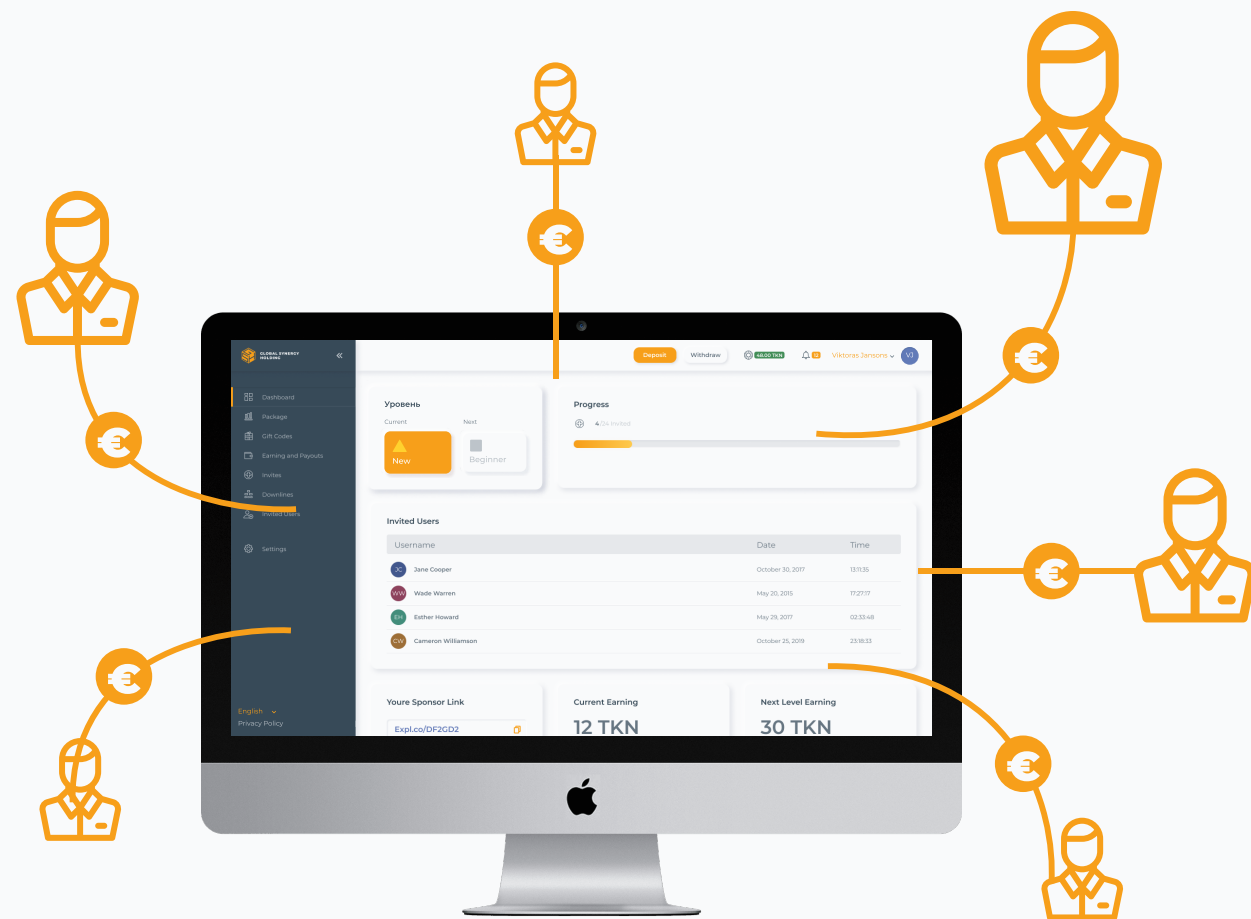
GLOBAL SYNERGY HOLDING

Dashboard
Package
Gift Codes
Earning and Payouts
Invites
Downlines
Invited Users
Settings

English
Privacy Policy

Deposit
Withdraw
48.00 TKN
Viktoras Jansons
VJ

Уровень
Current
Next
New
Beginner

Progress
4/24 invited

Invited Users

| Username | Date | Time |
|---|---|---|
| JC Jane Cooper | October 30, 2017 | 13:11:35 |
| WW Wade Warren | May 20, 2015 | 17:27:17 |
| EH Esther Howard | May 29, 2017 | 02:33:48 |
| CW Cameron Williamson | October 25, 2019 | 23:18:33 |

Youre Sponsor Link
Expl.co/DF2GD2

Current Earning
12 TKN

Next Level Earning
30 TKN